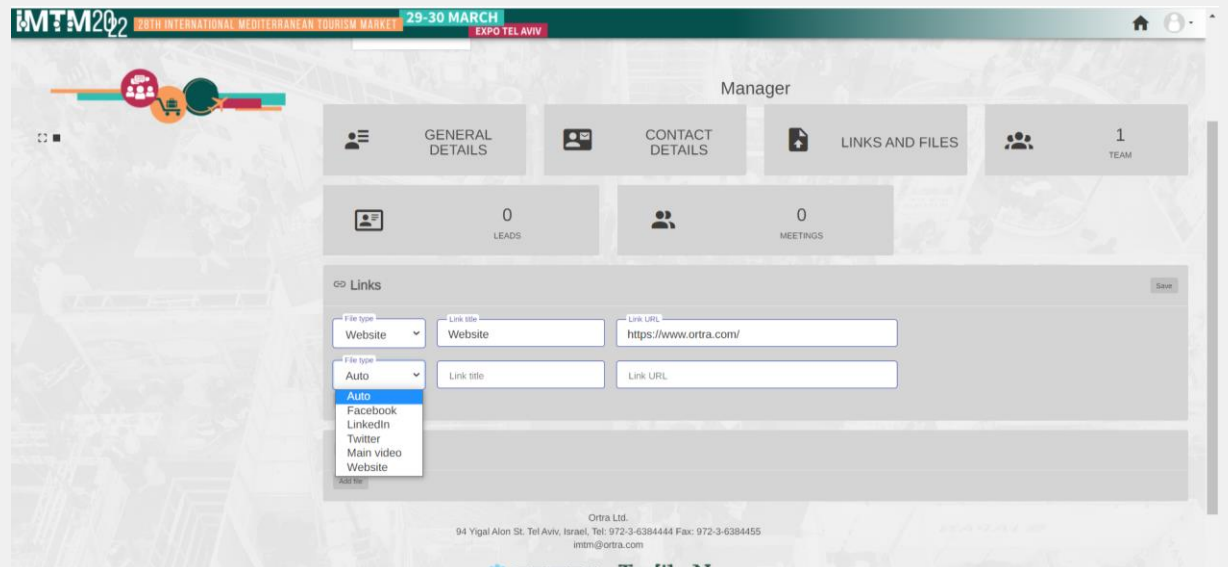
IMTM2022 28TH INTERNATIONAL MEDITERRANEAN TOURISM MARKET 29-30 MARCH EXPO TEL AVIV

Manager

GENERAL DETAILS

CONTACT DETAILS

LINKS AND FILES

1
TEAM

0
LEADS

0
MEETINGS

Links

Save

File type
Website

Link title
Website

Link URL
https://www.ortra.com/

File type
Auto

Link title

Link URL

Auto
Facebook
LinkedIn
Twitter
Main video
Website

Add file

Ortra Ltd.
94 Yigal Alon St. Tel Aviv, Israel, Tel: 972-3-6384444 Fax: 972-3-6384455
imtm@ortra.com